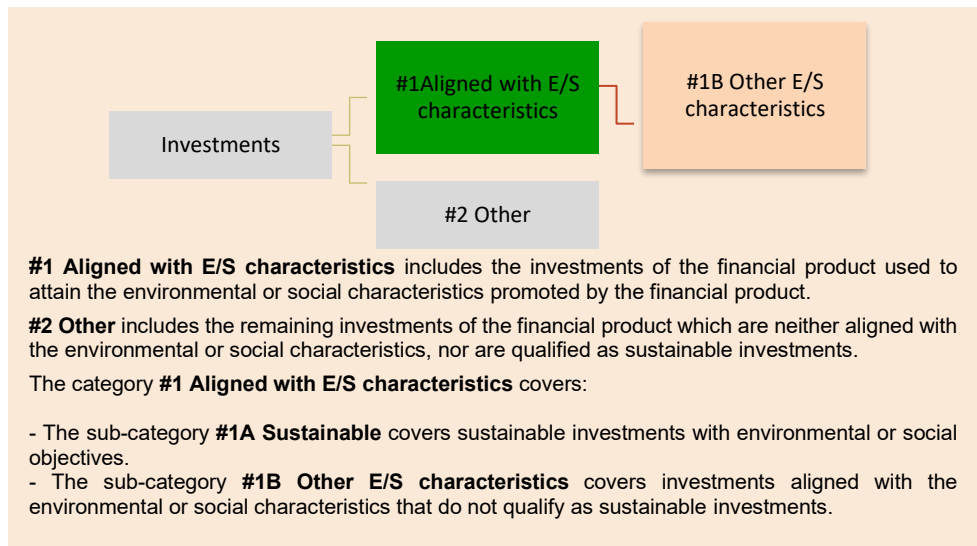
Investments

#1Aligned with E/S characteristics

#1B Other E/S characteristics

#2 Other

**#1 Aligned with E/S characteristics** includes the investments of the financial product used to attain the environmental or social characteristics promoted by the financial product.

**#2 Other** includes the remaining investments of the financial product which are neither aligned with the environmental or social characteristics, nor are qualified as sustainable investments.

The category **#1 Aligned with E/S characteristics** covers:

- The sub-category **#1A Sustainable** covers sustainable investments with environmental or social objectives.
- The sub-category **#1B Other E/S characteristics** covers investments aligned with the environmental or social characteristics that do not qualify as sustainable investments.